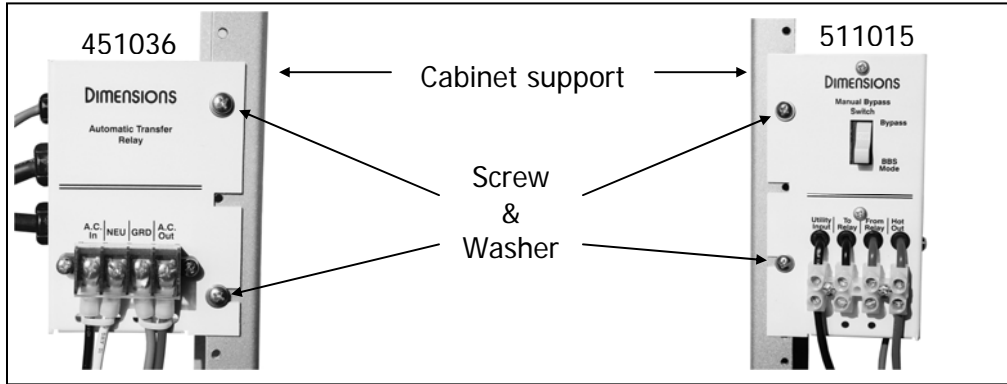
451036

DIMENSIONS

Automatic Transfer Relay

A.C. In | NEU | GRD | A.C. Out

Cabinet support

Screw & Washer

511015

DIMENSIONS

Manual Bypass Switch

Bypass

BBS Mode

Utility Input | To Relay | From Relay | Hot Out